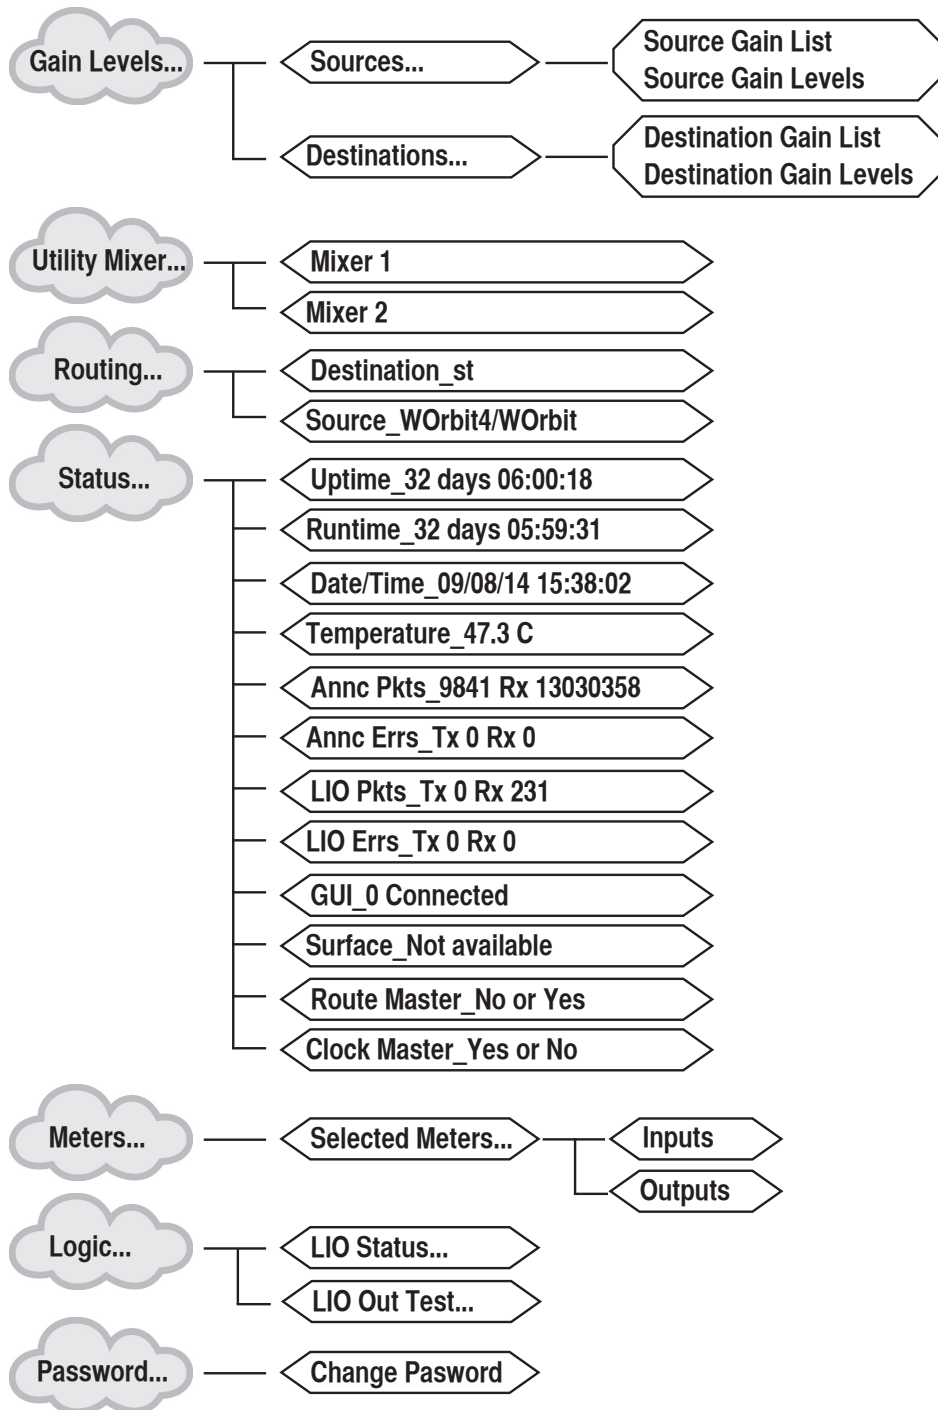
Gain Levels...

Sources...

Source Gain List
Source Gain Levels

Destinations...

Destination Gain List
Destination Gain Levels

Utility Mixer...

Mixer 1

Mixer 2

Routing...

Destination_st

Source_WOrbit4/WOrbit

Status...

Uptime_32 days 06:00:18

Runtime_32 days 05:59:31

Date/Time_09/08/14 15:38:02

Temperature_47.3 C

Annc Pkts_9841 Rx 13030358

Annc Errs_Tx 0 Rx 0

LIO Pkts_Tx 0 Rx 231

LIO Errs_Tx 0 Rx 0

GUI_0 Connected

Surface_Not available

Route Master_No or Yes

Clock Master_Yes or No

Meters...

Selected Meters...

Inputs

Outputs

Logic...

LIO Status...

LIO Out Test...

Password...

Change Pasword